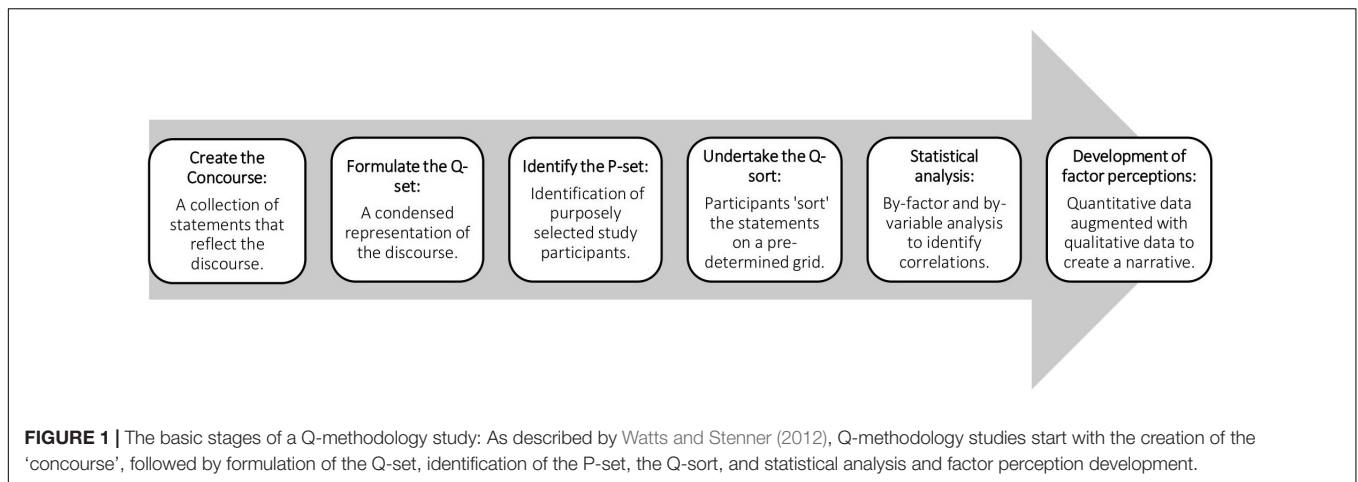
Create the Concourse:

A collection of statements that reflect the discourse.

Formulate the Q-set:

A condensed representation of the discourse.

Identify the P-set:

Identification of purposely selected study participants.

Undertake the Q-sort:

Participants 'sort' the statements on a predetermined grid.

Statistical analysis:

By-factor and by-variable analysis to identify correlations.

Development of factor perceptions:

Quantitative data augmented with qualitative data to create a narrative.

**FIGURE 1 |** The basic stages of a Q-methodology study: As described by Watts and Stenner (2012), Q-methodology studies start with the creation of the 'concourse', followed by formulation of the Q-set, identification of the P-set, the Q-sort, and statistical analysis and factor perception development.